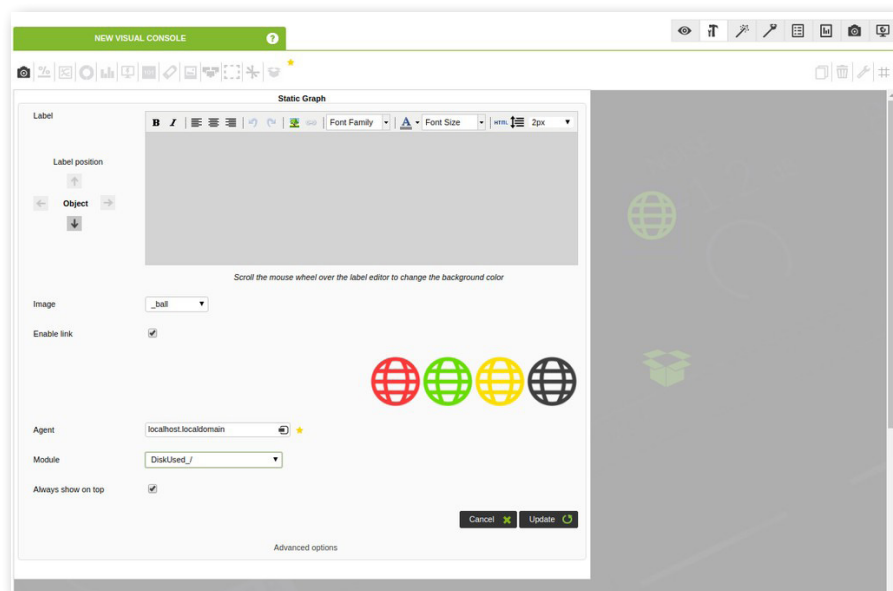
NEW VISUAL CONSOLE

Static Graph

Label

Font Family
Font Size
2px

Label position

Object

Scroll the mouse wheel over the label editor to change the background color

Image
_ball

Enable link

Agent
localhost.localdomain

Module
DiskUsed_/

Always show on top

Cancel
Update

Advanced options